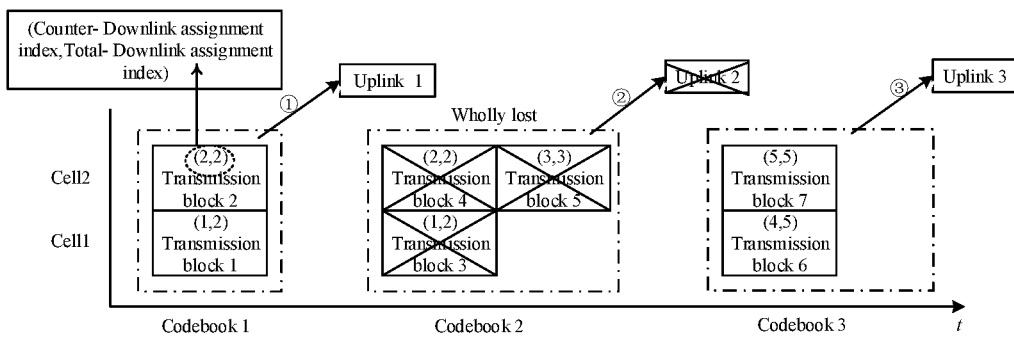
(Counter- Downlink assignment index,Total- Downlink assignment index)

① Uplink 1

Wholly lost

② Uplink 2

③ Uplink 3

Cell2

Cell1

(2,2)
Transmission block 2

(1,2)
Transmission block 1

(2,2)
Transmission block 4

(3,3)
Transmission block 5

(1,2)
Transmission block 3

(5,5)
Transmission block 7

(4,5)
Transmission block 6

Codebook 1

Codebook 2

Codebook 3

$t$